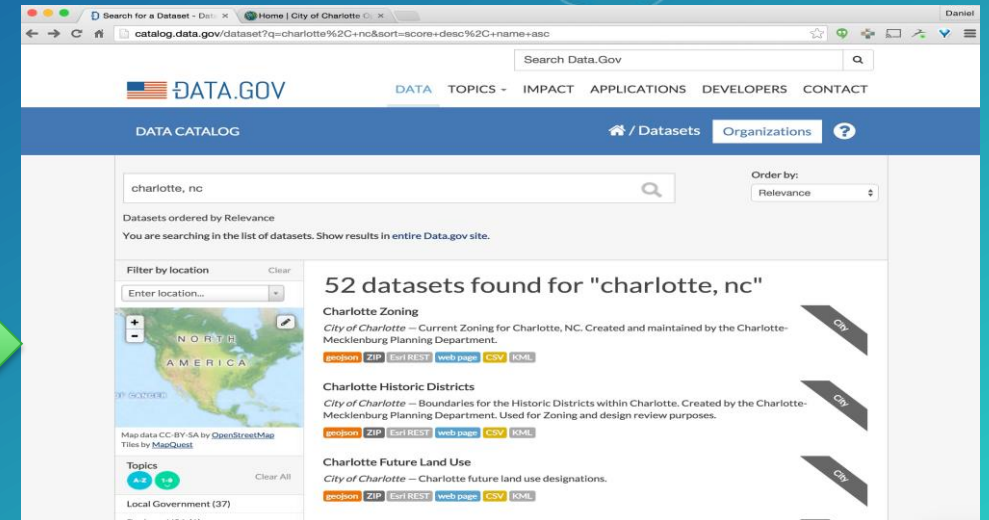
Search for a Dataset - Data ×
Home | City of Charlotte O ×
Daniel
catalog.data.gov/dataset?q=charlotte%2C+nc&sort=score+desc%2C+name+asc

Search Data.Gov

DATA.GOV
DATA TOPICS IMPACT APPLICATIONS DEVELOPERS CONTACT

DATA CATALOG
/ Datasets
Organizations
?

charlotte, nc
Order by:
Relevance
Datasets ordered by Relevance
You are searching in the list of datasets. Show results in entire Data.gov site.

Filter by location
Clear
Enter location...
+
-
NORTH
AMERICA
OF CANCER
Map data CC-BY-SA by OpenStreetMap
Tiles by MapQuest

Topics
A-Z
1-9
Clear All
Local Government (37)

52 datasets found for "charlotte, nc"

Charlotte Zoning
City of Charlotte — Current Zoning for Charlotte, NC. Created and maintained by the Charlotte-Mecklenburg Planning Department.
geojson ZIP Esri REST web page CSV KML
City

Charlotte Historic Districts
City of Charlotte — Boundaries for the Historic Districts within Charlotte. Created by the Charlotte-Mecklenburg Planning Department. Used for Zoning and design review purposes.
geojson ZIP Esri REST web page CSV KML
City

Charlotte Future Land Use
City of Charlotte — Charlotte future land use designations.
geojson ZIP Esri REST web page CSV KML
City